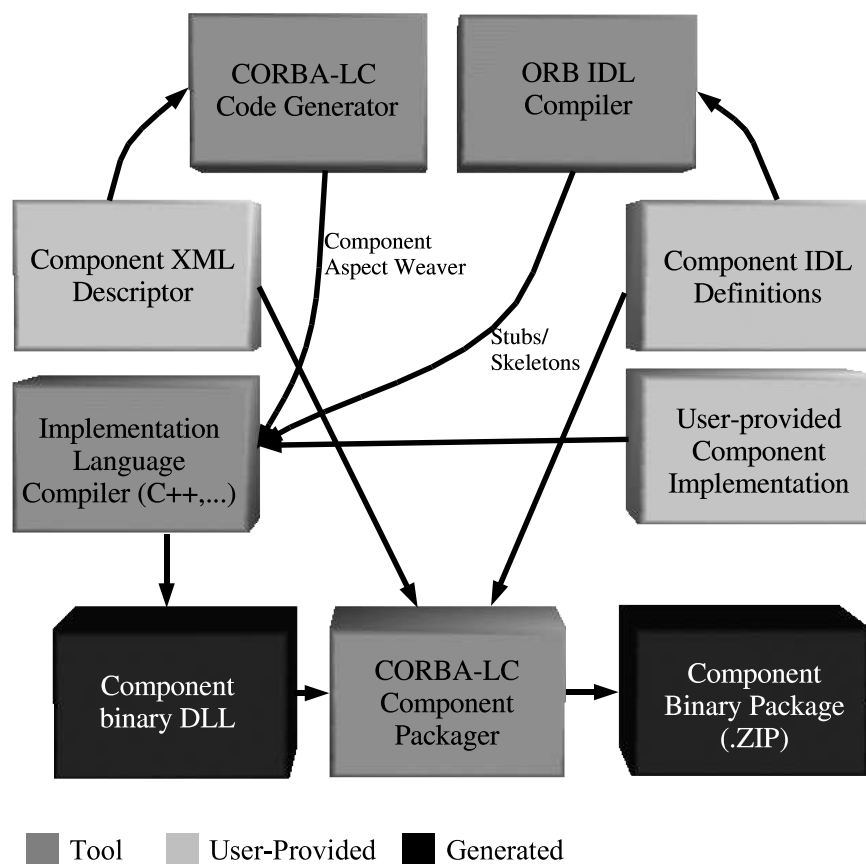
CORBA-LC Code Generator

ORB IDL Compiler

Component XML Descriptor

Component Aspect Weaver

Component IDL Definitions

Stubs/ Skeletons

Implementation Language Compiler (C++,...)

User-provided Component Implementation

Component binary DLL

CORBA-LC Component Packager

Component Binary Package (.ZIP)

Tool

User-Provided

Generated